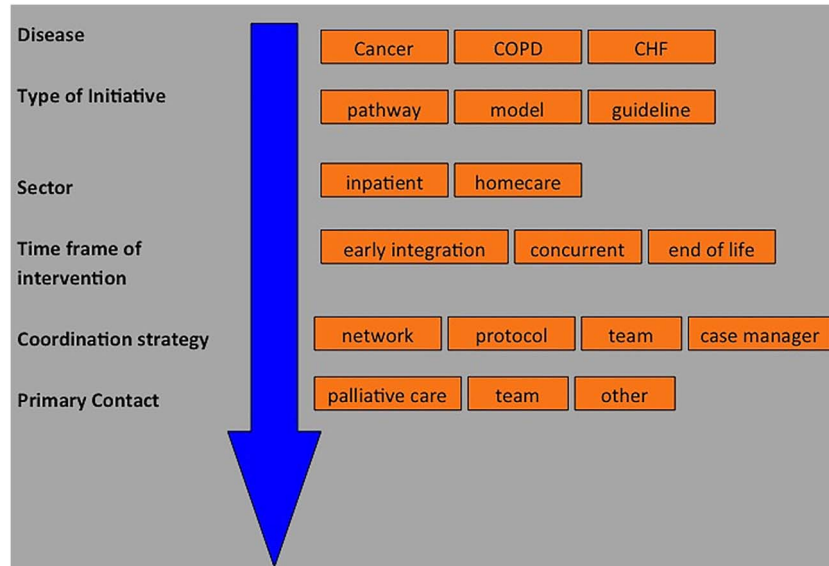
Disease
Cancer
COPD
CHF

Type of Initiative
pathway
model
guideline

Sector
inpatient
homecare

Time frame of intervention
early integration
concurrent
end of life

Coordination strategy
network
protocol
team
case manager

Primary Contact
palliative care
team
other